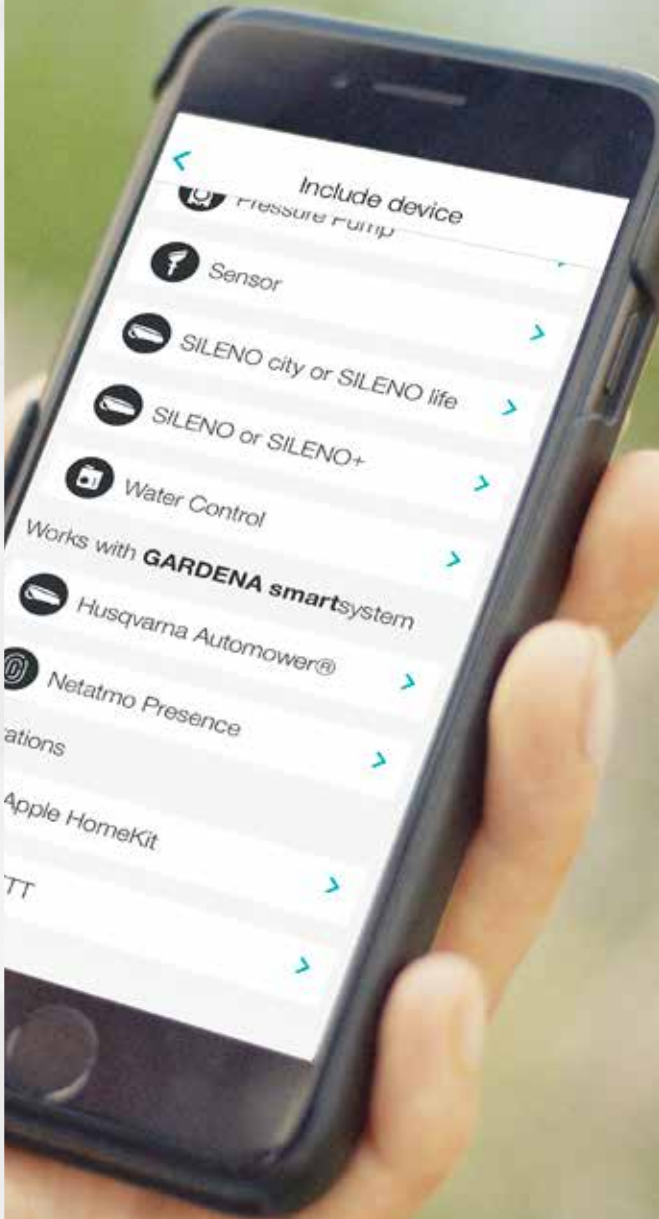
<
Include device
Pressure Pump
Sensor
SILENO city or SILENO life >
SILENO or SILENO+ >
Water Control >
Works with GARDENA smartsystem >
Husqvarna Automower®
Netatmo Presence >
ations
Apple HomeKit >
TT >
>